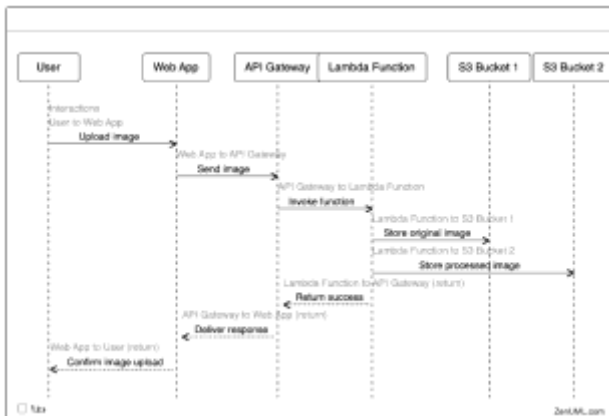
User

Web App

API Gateway

Lambda Function

S3 Bucket 1

S3 Bucket 2

Interactions

User to Web App

Upload image

Web App to API Gateway

Send image

API Gateway to Lambda Function

Invoke function

Lambda Function to S3 Bucket 1

Store original image

Lambda Function to S3 Bucket 2

Store processed image

Lambda Function to API Gateway (return)

Return success

API Gateway to Web App (return)

Deliver response

Web App to User (return)

Confirm image upload

ZenUML.com